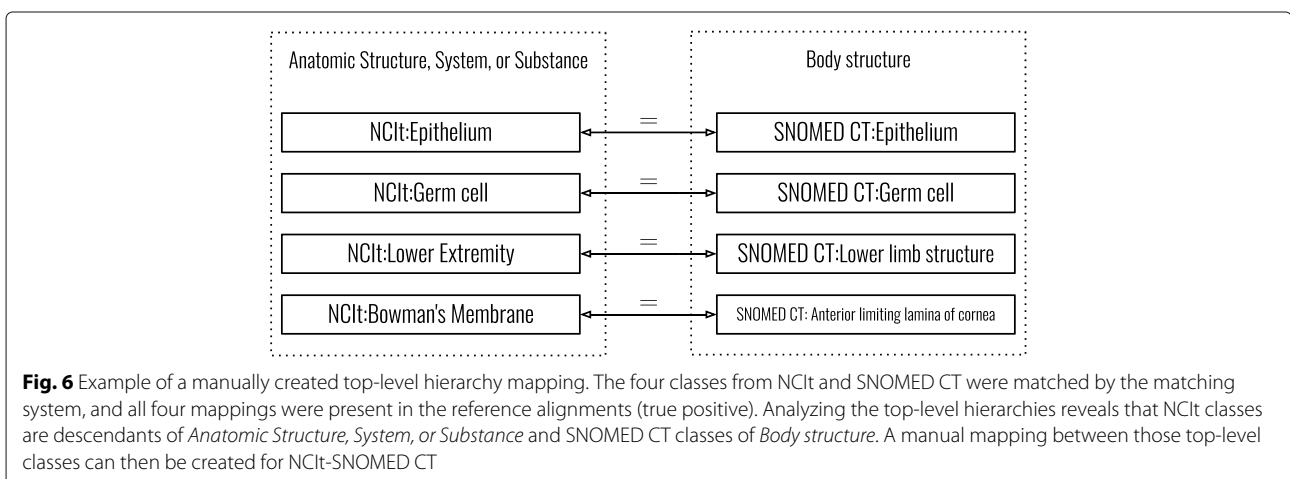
Anatomic Structure, System, or Substance

Body structure

NCIt:Epithelium

=

SNOMED CT:Epithelium

NCIt:Germ cell

=

SNOMED CT:Germ cell

NCIt:Lower Extremity

=

SNOMED CT:Lower limb structure

NCIt:Bowman's Membrane

=

SNOMED CT: Anterior limiting lamina of cornea

**Fig. 6** Example of a manually created top-level hierarchy mapping. The four classes from NCIt and SNOMED CT were matched by the matching system, and all four mappings were present in the reference alignments (true positive). Analyzing the top-level hierarchies reveals that NCIt classes are descendants of *Anatomic Structure, System, or Substance* and SNOMED CT classes of *Body structure*. A manual mapping between those top-level classes can then be created for NCIt-SNOMED CT